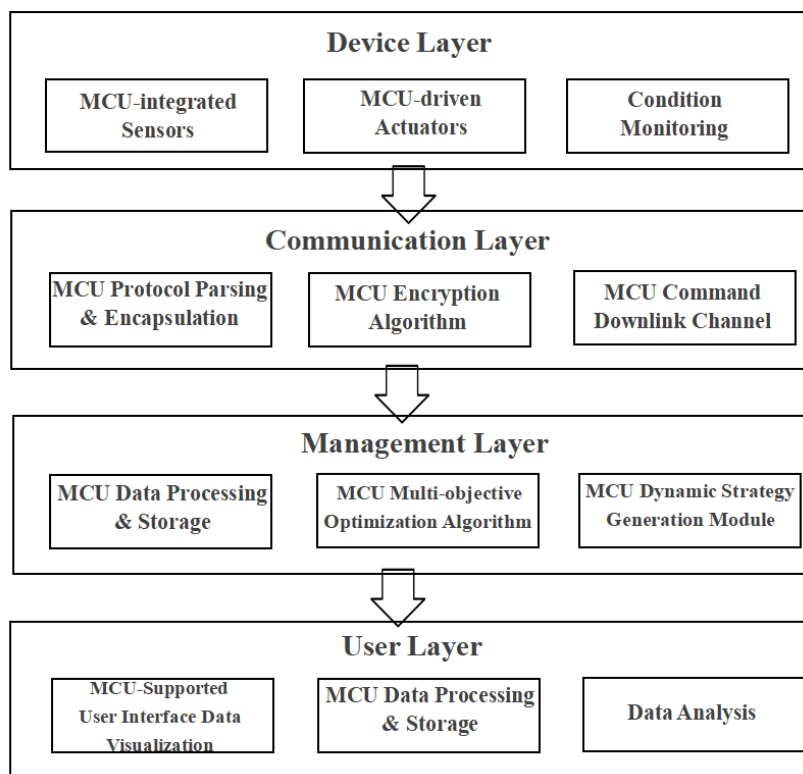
Device Layer

MCU-integrated Sensors

MCU-driven Actuators

Condition Monitoring

Communication Layer

MCU Protocol Parsing & Encapsulation

MCU Encryption Algorithm

MCU Command Downlink Channel

Management Layer

MCU Data Processing & Storage

MCU Multi-objective Optimization Algorithm

MCU Dynamic Strategy Generation Module

User Layer

MCU-Supported User Interface Data Visualization

MCU Data Processing & Storage

Data Analysis